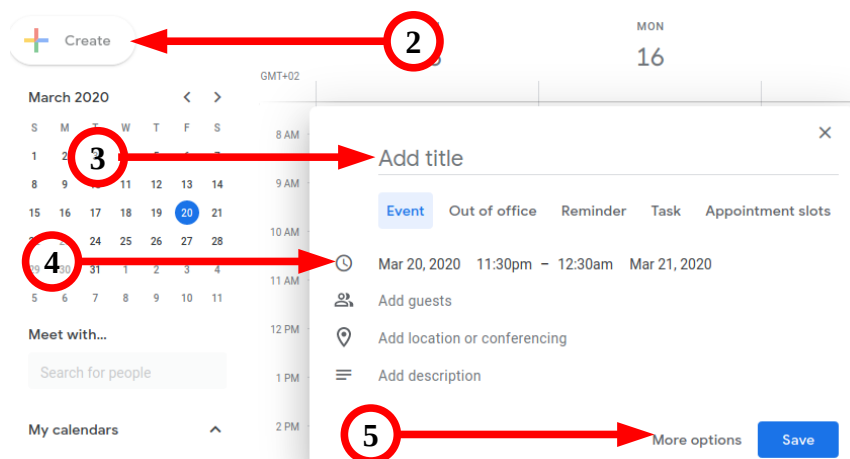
Create

2

MON
16

GMT+02

March 2020

| S | M | T | W | T | F | S |
|---|---|---|---|---|---|---|
| 1 | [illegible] | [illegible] | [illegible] | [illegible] | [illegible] | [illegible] |
| 8 | 9 | 10 | 11 | 12 | 13 | 14 |
| 15 | 16 | 17 | 18 | 19 | 20 | 21 |
| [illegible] | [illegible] | 24 | 25 | 26 | 27 | 28 |
| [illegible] | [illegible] | 31 | 1 | 2 | 3 | 4 |
| 5 | 6 | 7 | 8 | 9 | 10 | 11 |

3

4

8 AM
9 AM
10 AM
11 AM
12 PM
1 PM
2 PM

Add title

Event Out of office Reminder Task Appointment slots

Mar 20, 2020 11:30pm – 12:30am Mar 21, 2020

Add guests

Add location or conferencing

Add description

Meet with...

Search for people

My calendars

5

More options

Save